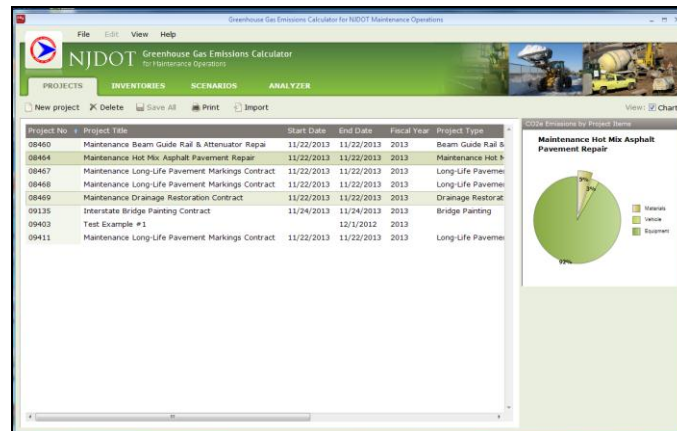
Greenhouse Gas Emissions Calculator for NJDOT Maintenance Operations

File Edit View Help

NJDOT Greenhouse Gas Emissions Calculator for Maintenance Operations

PROJECTS INVENTORIES SCENARIOS ANALYZER

New project Delete Save All Print Import

View: Chart

| Project No | Project Title | Start Date | End Date | Fiscal Year | Project Type |
|---|---|---|---|---|---|
| 08460 | Maintenance Beam Guide Rail & Attenuator Repai | 11/22/2013 | 11/22/2013 | 2013 | Beam Guide Rail & |
| 08464 | Maintenance Hot Mix Asphalt Pavement Repair | 11/22/2013 | 11/22/2013 | 2013 | Maintenance Hot M |
| 08467 | Maintenance Long-Life Pavement Markings Contract | 11/22/2013 | 11/22/2013 | 2013 | Long-Life Paveme |
| 08468 | Maintenance Long-Life Pavement Markings Contract | 11/22/2013 | 11/22/2013 | 2013 | Long-Life Paveme |
| 08469 | Maintenance Drainage Restoration Contract | 11/22/2013 | 11/22/2013 | 2013 | Drainage Restorat |
| 09135 | Interstate Bridge Painting Contract | 11/24/2013 | 11/24/2013 | 2013 | Bridge Painting |
| 09403 | Test Example #1 | | 12/1/2012 | 2013 | |
| 09411 | Maintenance Long-Life Pavement Markings Contract | 11/22/2013 | 11/22/2013 | 2013 | Long-Life Paveme |

CO2e Emissions by Project Items

Maintenance Hot Mix Asphalt Pavement Repair

5%
3%
93%

Materials
Vehicle
Equipment